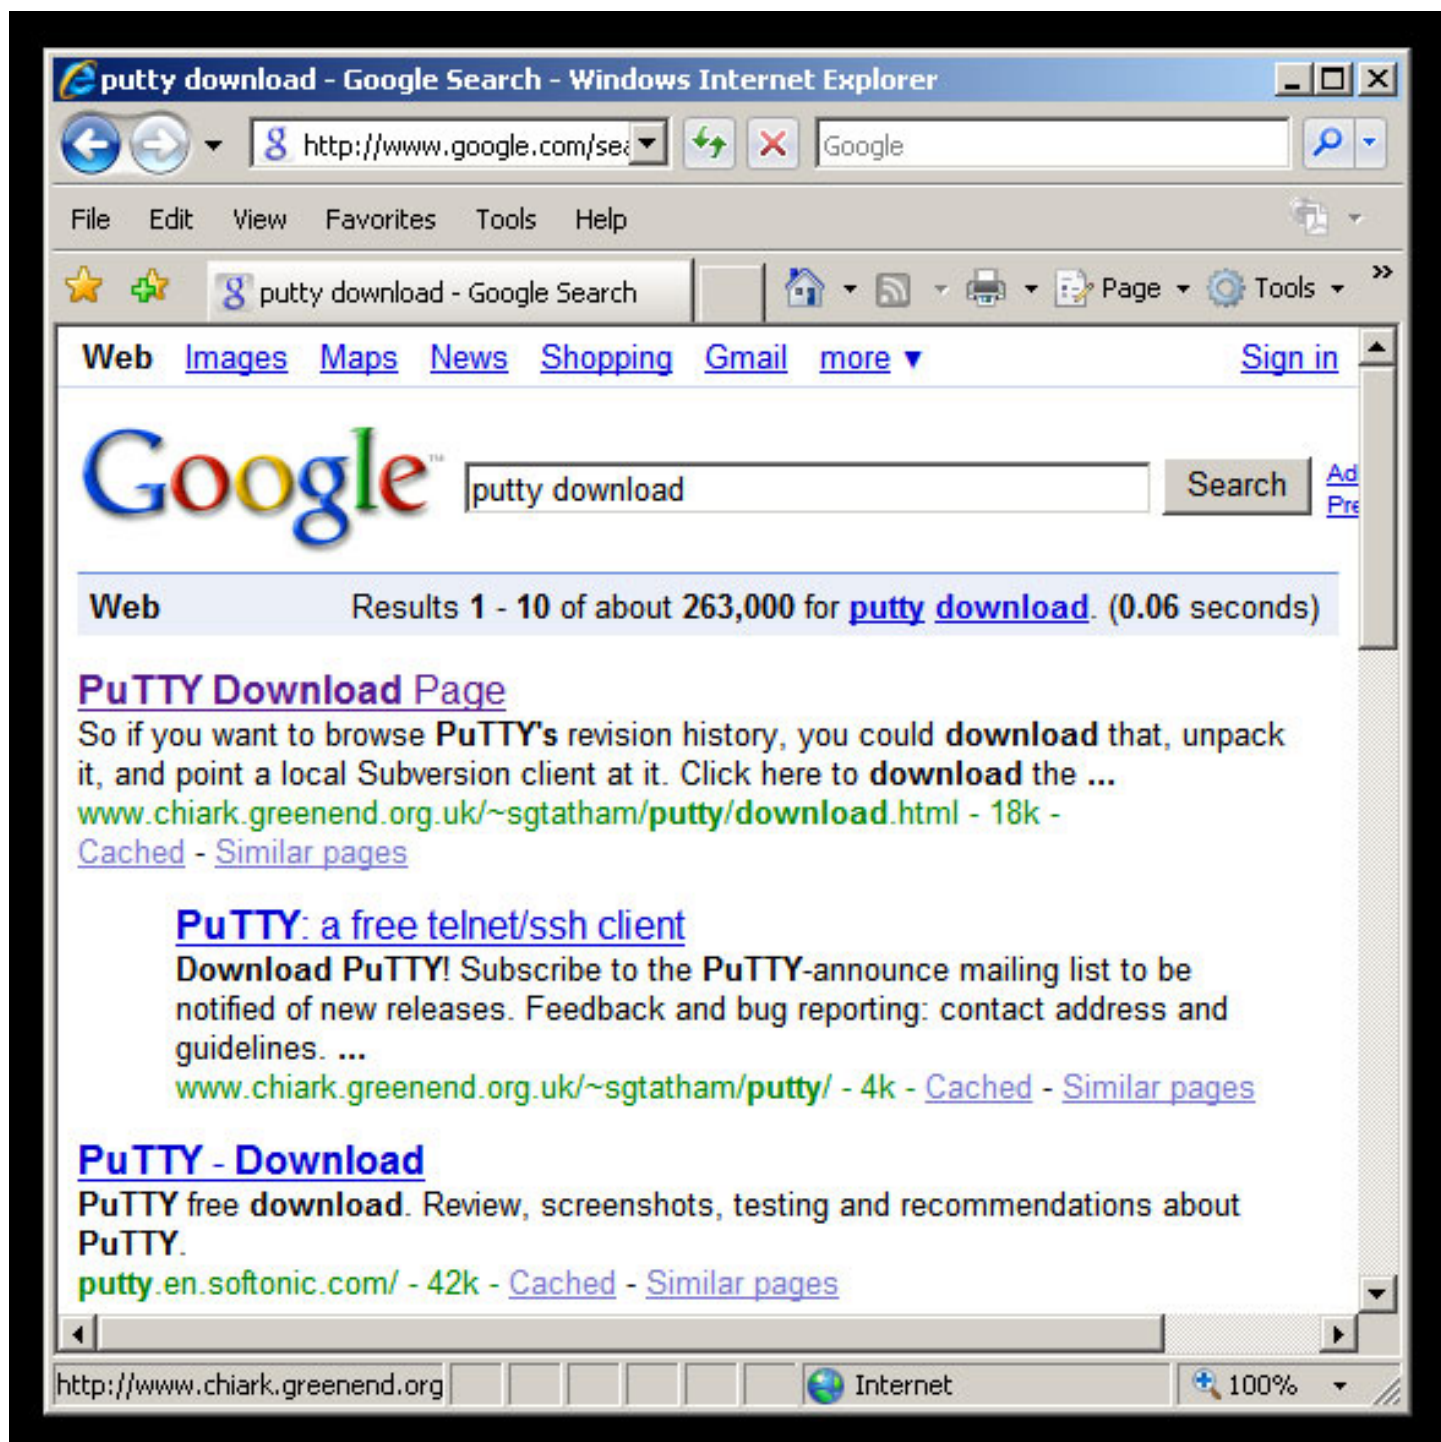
putty download - Google Search - Windows Internet Explorer

http://www.google.com/sea

Google

File Edit View Favorites Tools Help

putty download - Google Search

Page Tools

Web Images Maps News Shopping Gmail more ▼ Sign in

Google

putty download

Search

Ad
Pre

Web Results 1 - 10 of about 263,000 for putty download. (0.06 seconds)

PuTTY Download Page
So if you want to browse PuTTY's revision history, you could download that, unpack it, and point a local Subversion client at it. Click here to download the ...
www.chiark.greenend.org.uk/~sgtatham/putty/download.html - 18k - Cached - Similar pages

PuTTY: a free telnet/ssh client
Download PuTTY! Subscribe to the PuTTY-announce mailing list to be notified of new releases. Feedback and bug reporting: contact address and guidelines. ...
www.chiark.greenend.org.uk/~sgtatham/putty/ - 4k - Cached - Similar pages

PuTTY - Download
PuTTY free download. Review, screenshots, testing and recommendations about PuTTY.
putty.en.softonic.com/ - 42k - Cached - Similar pages

http://www.chiark.greenend.org

Internet

100%